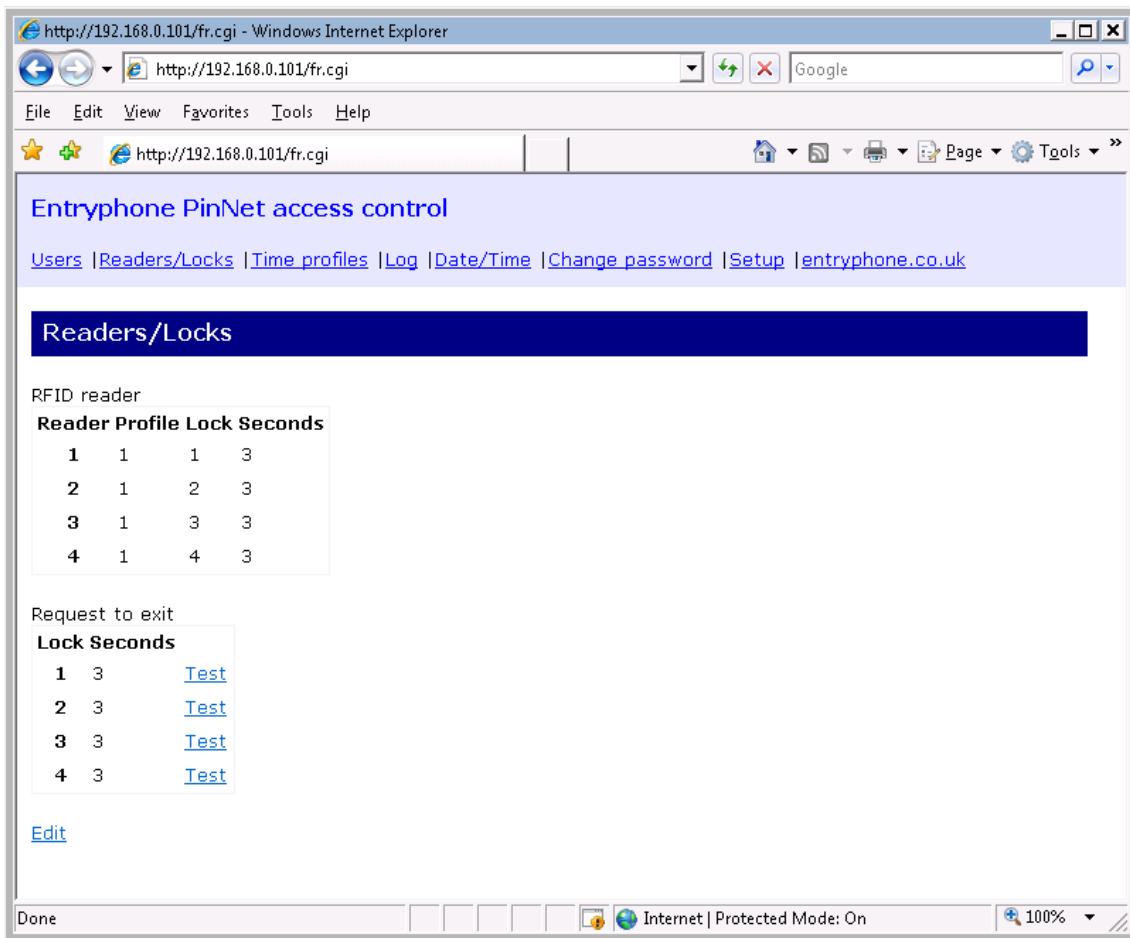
http://192.168.0.101/fr.cgi - Windows Internet Explorer

http://192.168.0.101/fr.cgi

Google

File Edit View Favorites Tools Help

http://192.168.0.101/fr.cgi

Page Tools »

Entryphone PinNet access control

Users |Readers/Locks |Time profiles |Log |Date/Time |Change password |Setup |entryphone.co.uk

Readers/Locks

RFID reader

| Reader | Profile | Lock | Seconds |
|---|---|---|---|
| 1 | 1 | 1 | 3 |
| 2 | 1 | 2 | 3 |
| 3 | 1 | 3 | 3 |
| 4 | 1 | 4 | 3 |

Request to exit

| Lock | Seconds | |
|---|---|---|
| 1 | 3 | Test |
| 2 | 3 | Test |
| 3 | 3 | Test |
| 4 | 3 | Test |

Edit

Done

Internet | Protected Mode: On

100%